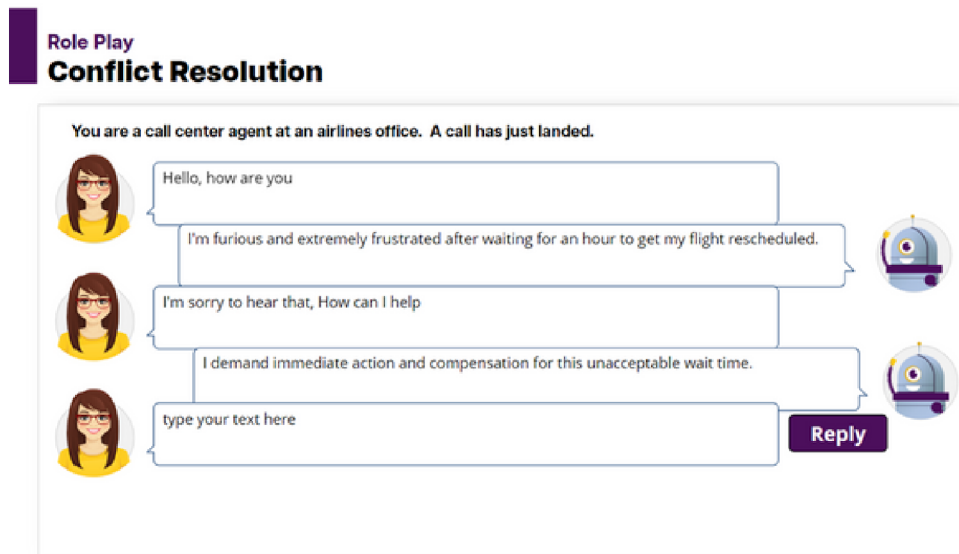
Role Play
Conflict Resolution

You are a call center agent at an airlines office. A call has just landed.

Hello, how are you

I'm furious and extremely frustrated after waiting for an hour to get my flight rescheduled.

I'm sorry to hear that, How can I help

I demand immediate action and compensation for this unacceptable wait time.

type your text here

Reply